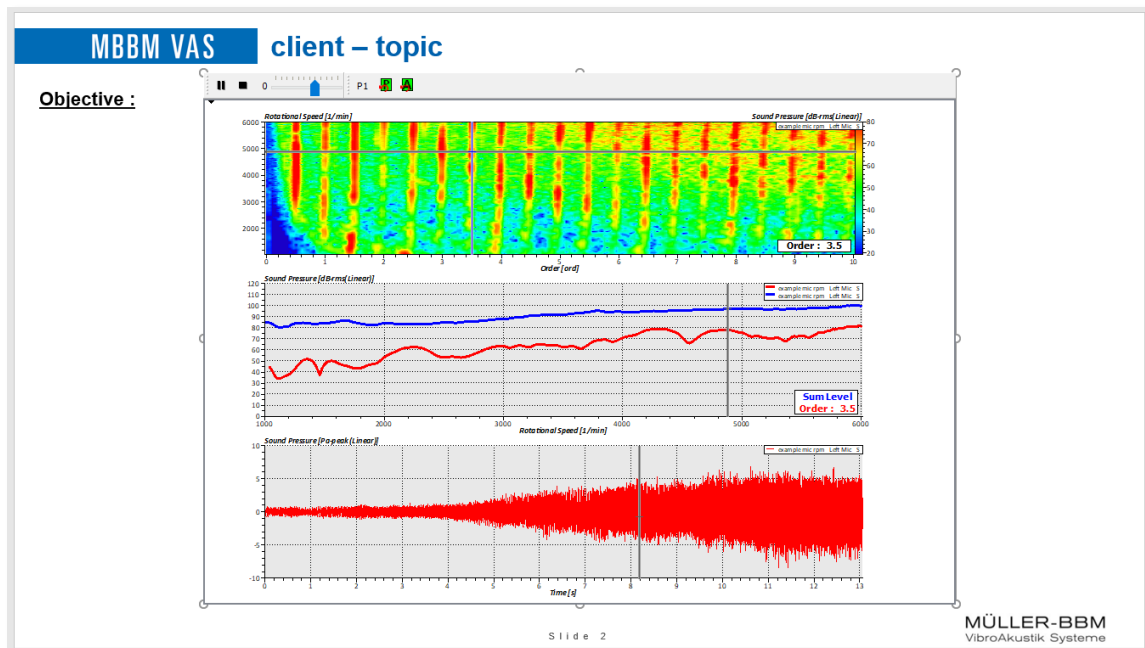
MBBM VAS

client – topic

Objective :

0 P1 F A

Rotational Speed [1/min]

Sound Pressure [dB-rms(Linear)]

example mic rpm Left Mic S

6000
5000
4000
3000
2000

80
70
60
50
40
30
20

Order : 3.5

0 1 2 3 4 5 6 7 8 9 10

Order [ord]

Sound Pressure [dB-rms(Linear)]

example mic rpm Left Mic S
example mic rpm Left Mic S

120
110
100
90
80
70
60
50
40
30
20
10
0

Sum Level
Order : 3.5

1000 2000 3000 4000 5000 6000

Rotational Speed [1/min]

Sound Pressure [Pa-peak(Linear)]

example mic rpm Left Mic S

10
5
0
-5
-10

0 1 2 3 4 5 6 7 8 9 10 11 12 13

Time [s]

Slide 2

MÜLLER-BBM
VibroAkustik Systeme